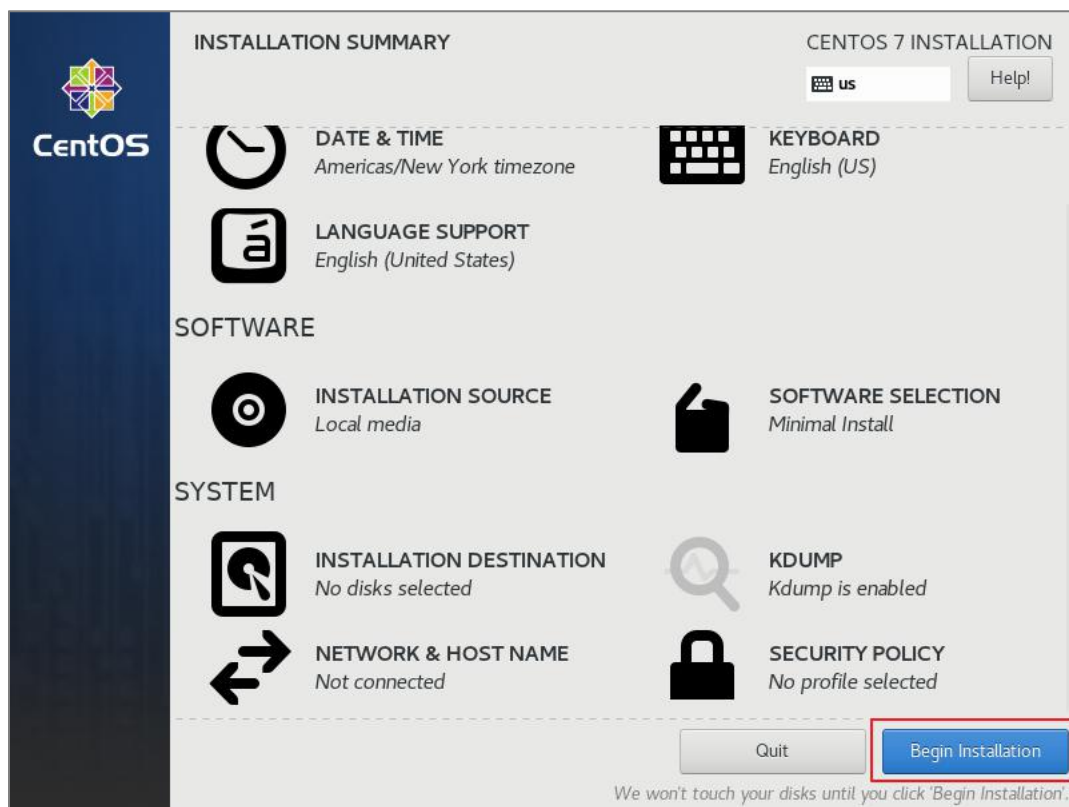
CentOS

INSTALLATION SUMMARY

CENTOS 7 INSTALLATION

us

Help!

DATE & TIME
Americas/New York timezone

KEYBOARD
English (US)

LANGUAGE SUPPORT
English (United States)

SOFTWARE

INSTALLATION SOURCE
Local media

SOFTWARE SELECTION
Minimal Install

SYSTEM

INSTALLATION DESTINATION
No disks selected

KDUMP
Kdump is enabled

NETWORK & HOST NAME
Not connected

SECURITY POLICY
No profile selected

Quit

Begin Installation

We won't touch your disks until you click 'Begin Installation'.